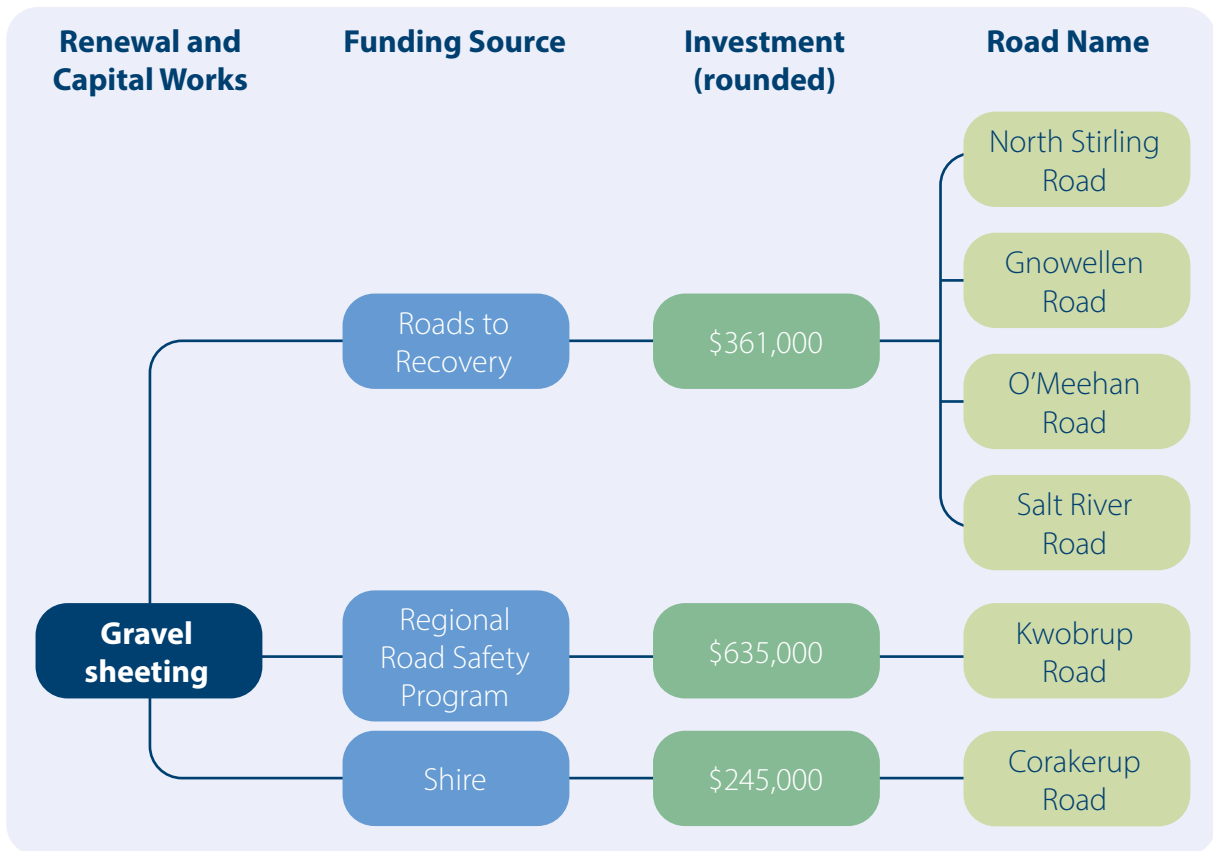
Renewal and Capital Works

Funding Source

Investment (rounded)

Road Name

North Stirling Road

Gnowellen Road

Roads to Recovery

$361,000

O'Meehan Road

Salt River Road

Gravel sheeting

Regional Road Safety Program

$635,000

Kwobrup Road

Shire

$245,000

Corakerup Road